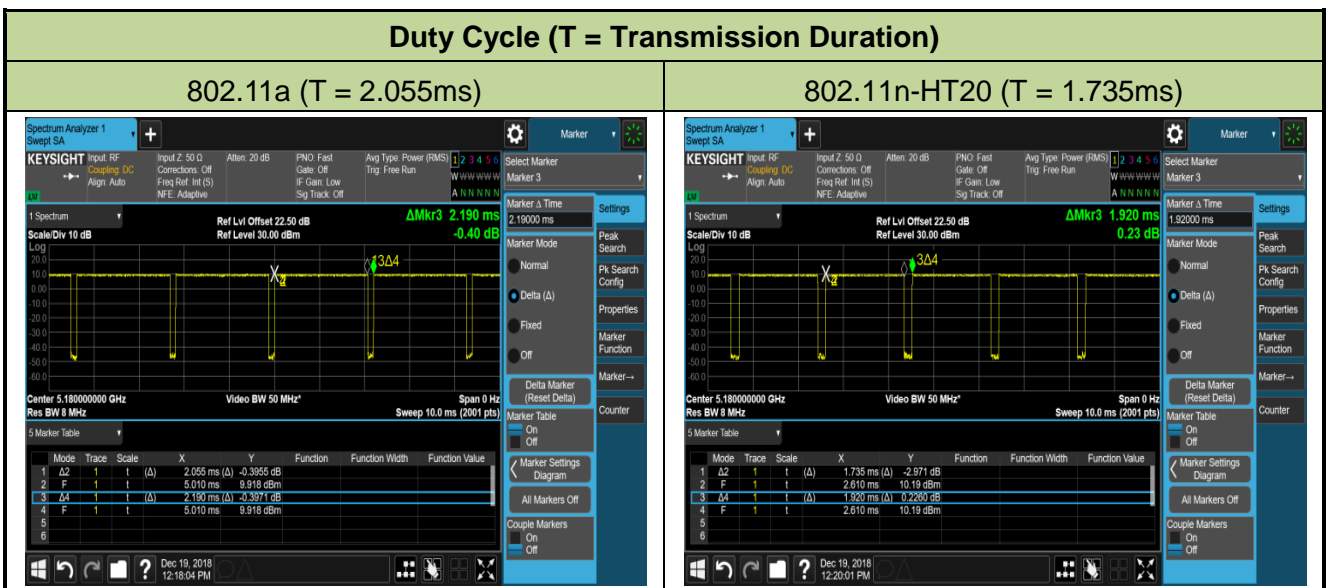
Duty Cycle (T = Transmission Duration)

802.11a (T = 2.055ms)

Spectrum Analyzer 1
Swept SA

Marker

KEYSIGHT Input: RF Coupling: DC Align: Auto
Input Z: 50 Ω Corrections: Off Freq Ref: Int (S) NFE: Adaptive
Atten: 20 dB
PNO: Fast Gate: Off IF Gain: Low Sig Track: Off
Avg Type: Power (RMS) Trig: Free Run
1 2 3 4 5 6
W W W W W W
A N N N N N

Select Marker
Marker 3

1 Spectrum
Scale/Div 10 dB
Log
Ref Lvl Offset 22.50 dB
Ref Level 30.00 dBm
ΔMkr3 2.190 ms
-0.40 dB

20.0
10.0
0.00
-10.0
-20.0
-30.0
-40.0
-50.0
-60.0

Center 5.180000000 GHz
Res BW 8 MHz
Video BW 50 MHz*
Span 0 Hz
Sweep 10.0 ms (2001 pts)

Marker Δ Time
2.19000 ms
Marker Mode
Normal
Delta (Δ)
Fixed
Off
Delta Marker (Reset Delta)
Marker Table
On
Off
Marker Settings Diagram
All Markers Off
Couple Markers
On
Off

Settings
Peak Search
Pk Search Config
Properties
Marker Function
Marker→
Counter

5 Marker Table

| | Mode | Trace | Scale | X | Y | Function | Function Width | Function Value |
|---|---|---|---|---|---|---|---|---|
| 1 | Δ2 | 1 | t (Δ) | 2.055 ms (Δ) | -0.3955 dB | | | |
| 2 | F | 1 | t | 5.010 ms | 9.918 dBm | | | |
| 3 | Δ4 | 1 | t (Δ) | 2.190 ms (Δ) | -0.3971 dB | | | |
| 4 | F | 1 | t | 5.010 ms | 9.918 dBm | | | |
| 5 | | | | | | | | |
| 6 | | | | | | | | |

Dec 19, 2018
12:18:04 PM

802.11n-HT20 (T = 1.735ms)

Spectrum Analyzer 1
Swept SA

Marker

KEYSIGHT Input: RF Coupling: DC Align: Auto
Input Z: 50 Ω Corrections: Off Freq Ref: Int (S) NFE: Adaptive
Atten: 20 dB
PNO: Fast Gate: Off IF Gain: Low Sig Track: Off
Avg Type: Power (RMS) Trig: Free Run
1 2 3 4 5 6
W W W W W W
A N N N N N

Select Marker
Marker 3

1 Spectrum
Scale/Div 10 dB
Log
Ref Lvl Offset 22.50 dB
Ref Level 30.00 dBm
ΔMkr3 1.920 ms
0.23 dB

20.0
10.0
0.00
-10.0
-20.0
-30.0
-40.0
-50.0
-60.0

Center 5.180000000 GHz
Res BW 8 MHz
Video BW 50 MHz*
Span 0 Hz
Sweep 10.0 ms (2001 pts)

Marker Δ Time
1.92000 ms
Marker Mode
Normal
Delta (Δ)
Fixed
Off
Delta Marker (Reset Delta)
Marker Table
On
Off
Marker Settings Diagram
All Markers Off
Couple Markers
On
Off

Settings
Peak Search
Pk Search Config
Properties
Marker Function
Marker→
Counter

5 Marker Table

| | Mode | Trace | Scale | X | Y | Function | Function Width | Function Value |
|---|---|---|---|---|---|---|---|---|
| 1 | Δ2 | 1 | t (Δ) | 1.735 ms (Δ) | -2.971 dB | | | |
| 2 | F | 1 | t | 2.610 ms | 10.19 dBm | | | |
| 3 | Δ4 | 1 | t (Δ) | 1.920 ms (Δ) | 0.2260 dB | | | |
| 4 | F | 1 | t | 2.610 ms | 10.19 dBm | | | |
| 5 | | | | | | | | |
| 6 | | | | | | | | |

Dec 19, 2018
12:20:01 PM